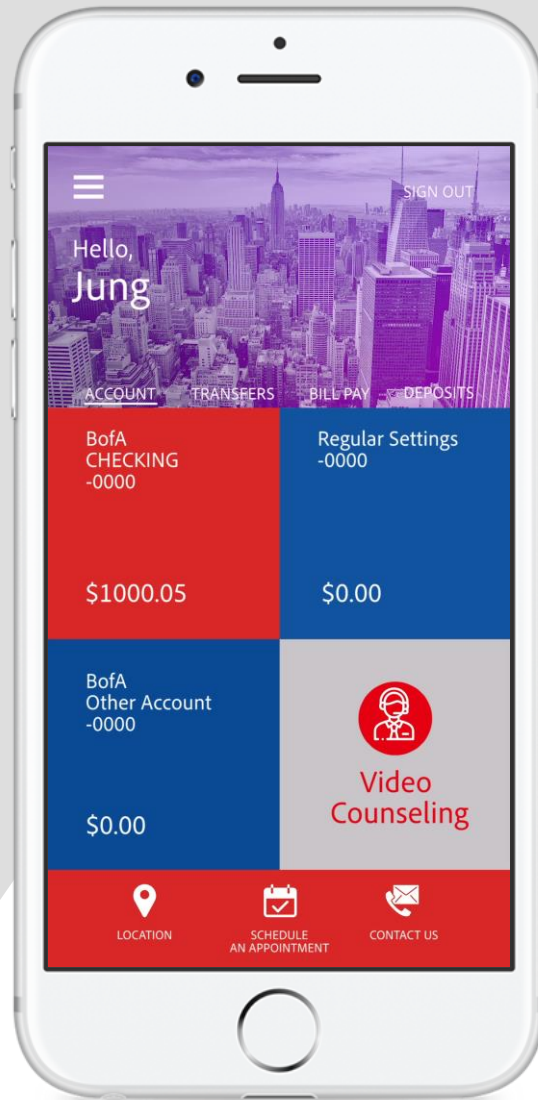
SIGN OUT

Hello,
Jung

ACCOUNT TRANSFERS BILL PAY DEPOSITS

BofA
CHECKING
-0000

$1000.05

Regular Settings
-0000

$0.00

BofA
Other Account
-0000

$0.00

Video
Counseling

LOCATION

SCHEDULE
AN APPOINTMENT

CONTACT US